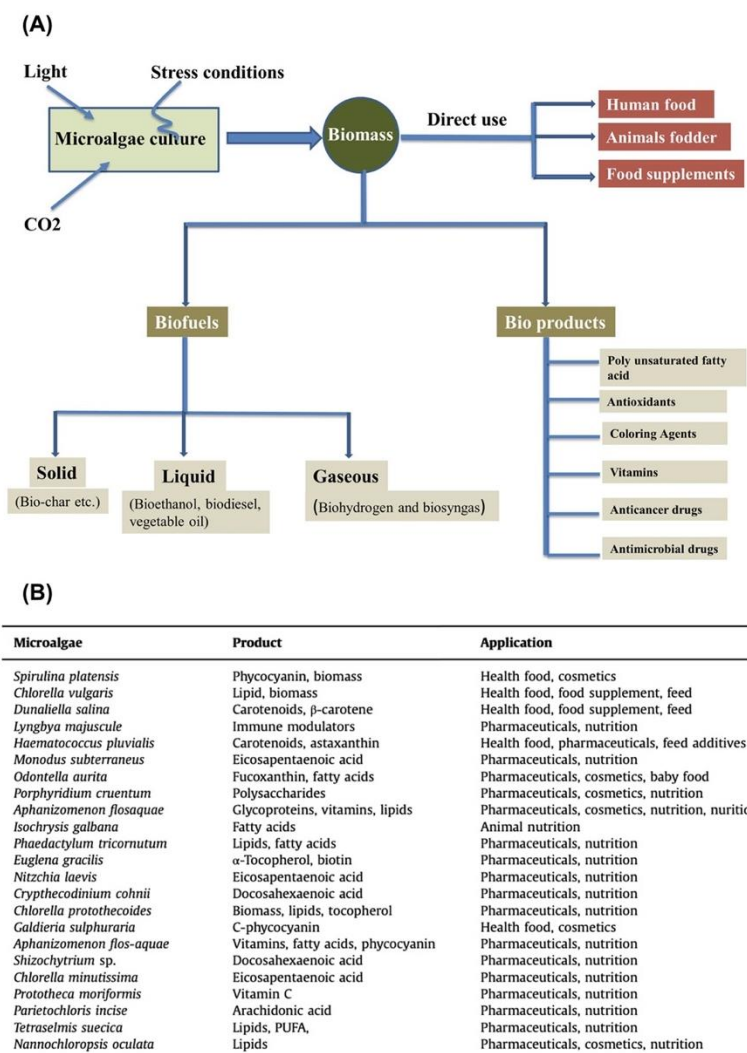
(A)

Light

Stress conditions

Microalgae culture

CO2

Biomass

Direct use

Human food

Animals fodder

Food supplements

Biofuels

Bio products

Solid

(Bio-char etc.)

Liquid

(Bioethanol, biodiesel, vegetable oil)

Gaseous

(Biohydrogen and biosyngas)

Poly unsaturated fatty acid

Antioxidants

Coloring Agents

Vitamins

Anticancer drugs

Antimicrobial drugs

(B)

| Microalgae | Product | Application |
|---|---|---|
| Spirulina platensis | Phycocyanin, biomass | Health food, cosmetics |
| Chlorella vulgaris | Lipid, biomass | Health food, food supplement, feed |
| Dunaliella salina | Carotenoids, β-carotene | Health food, food supplement, feed |
| Lyngbya majuscule | Immune modulators | Pharmaceuticals, nutrition |
| Haematococcus pluvialis | Carotenoids, astaxanthin | Health food, pharmaceuticals, feed additives |
| Monodus subterraneus | Eicosapentaenoic acid | Pharmaceuticals, nutrition |
| Odontella aurita | Fucoxanthin, fatty acids | Pharmaceuticals, cosmetics, baby food |
| Porphyridium cruentum | Polysaccharides | Pharmaceuticals, cosmetics, nutrition |
| Aphanizomenon flosaquae | Glycoproteins, vitamins, lipids | Pharmaceuticals, cosmetics, nutrition, nutritio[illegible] |
| Isochrysis galbana | Fatty acids | Animal nutrition |
| Phaedactylum tricornutum | Lipids, fatty acids | Pharmaceuticals, nutrition |
| Euglena gracilis | α-Tocopherol, biotin | Pharmaceuticals, nutrition |
| Nitzchia laevis | Eicosapentaenoic acid | Pharmaceuticals, nutrition |
| Crypthecodinium cohnii | Docosahexaenoic acid | Pharmaceuticals, nutrition |
| Chlorella protothecoides | Biomass, lipids, tocopherol | Pharmaceuticals, nutrition |
| Galdieria sulphuraria | C-phycocyanin | Health food, cosmetics |
| Aphanizomenon flos-aquae | Vitamins, fatty acids, phycocyanin | Pharmaceuticals, nutrition |
| Shizochytrium sp. | Docosahexaenoic acid | Pharmaceuticals, nutrition |
| Chlorella minutissima | Eicosapentaenoic acid | Pharmaceuticals, nutrition |
| Prototheca moriformis | Vitamin C | Pharmaceuticals, nutrition |
| Parietochloris incise | Arachidonic acid | Pharmaceuticals, nutrition |
| Tetraselmis suecica | Lipids, PUFA, | Pharmaceuticals, nutrition |
| Nannochloropsis oculata | Lipids | Pharmaceuticals, cosmetics, nutrition |